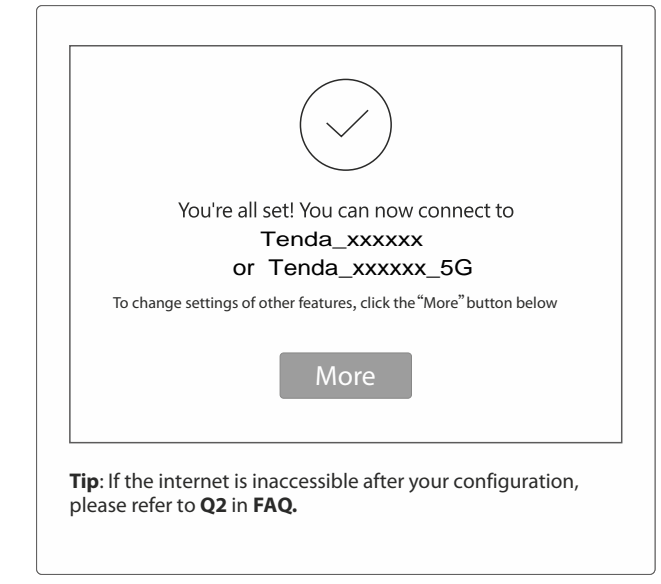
You're all set! You can now connect to
Tenda_xxxxxx
or Tenda_xxxxxx_5G

To change settings of other features, click the "More" button below

More

**Tip**: If the internet is inaccessible after your configuration, please refer to **Q2** in **FAQ.**